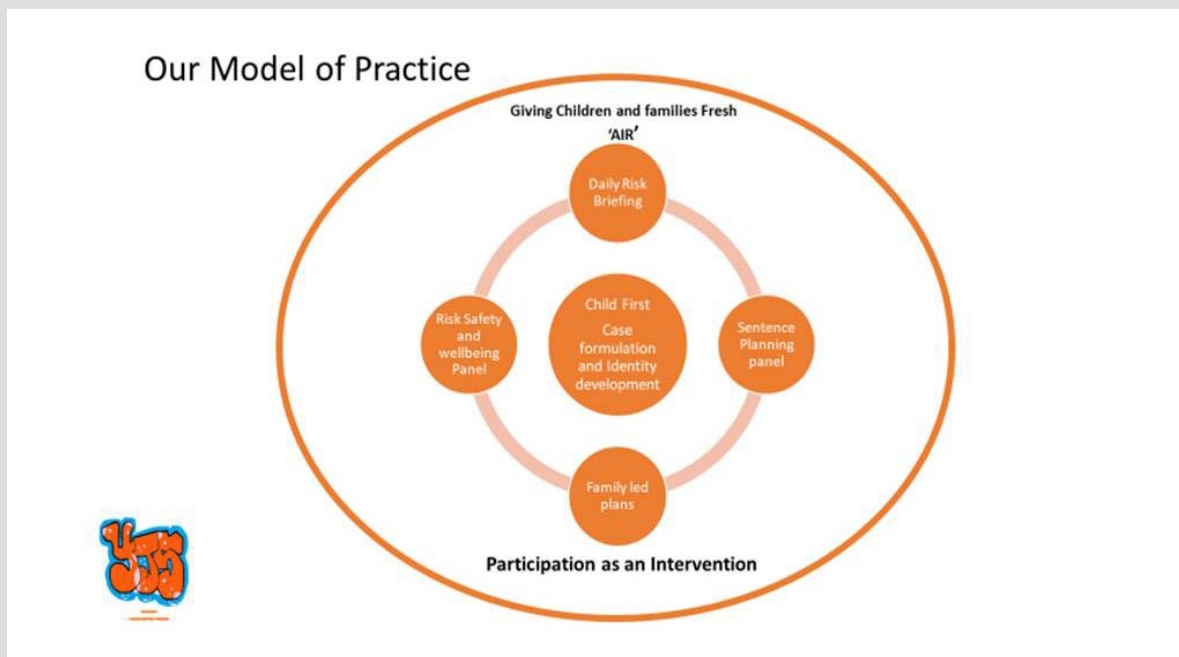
Our Model of Practice

Giving Children and families Fresh 'AIR'

Daily Risk Briefing

Risk Safety and wellbeing Panel

Child First

Case formulation and Identity development

Sentence Planning panel

Family led plans

Participation as an Intervention

YJS

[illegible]